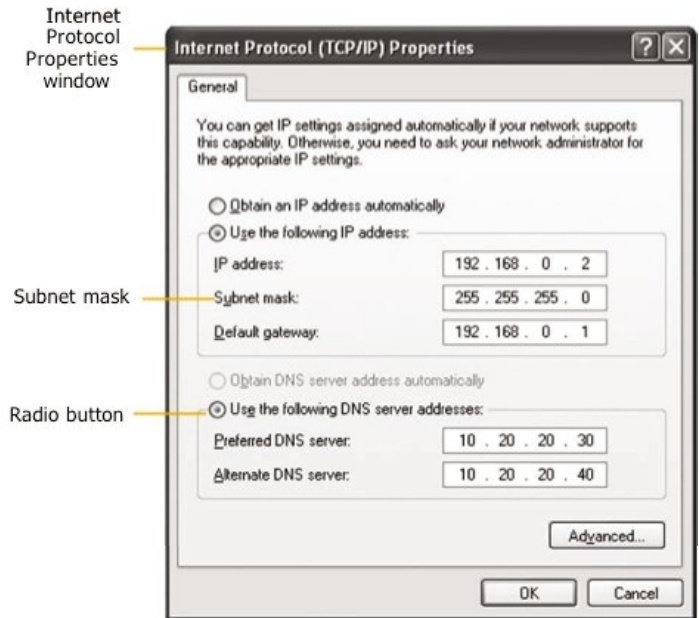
Internet Protocol Properties window

Internet Protocol (TCP/IP) Properties

?

General

You can get IP settings assigned automatically if your network supports this capability. Otherwise, you need to ask your network administrator for the appropriate IP settings.

Obtain an IP address automatically

Use the following IP address:

IP address: 192 . 168 . 0 . 2

Subnet mask

Subnet mask: 255 . 255 . 255 . 0

Default gateway: 192 . 168 . 0 . 1

Obtain DNS server address automatically

Radio button

Use the following DNS server addresses:

Preferred DNS server: 10 . 20 . 20 . 30

Alternate DNS server: 10 . 20 . 20 . 40

Advanced...

OK

Cancel